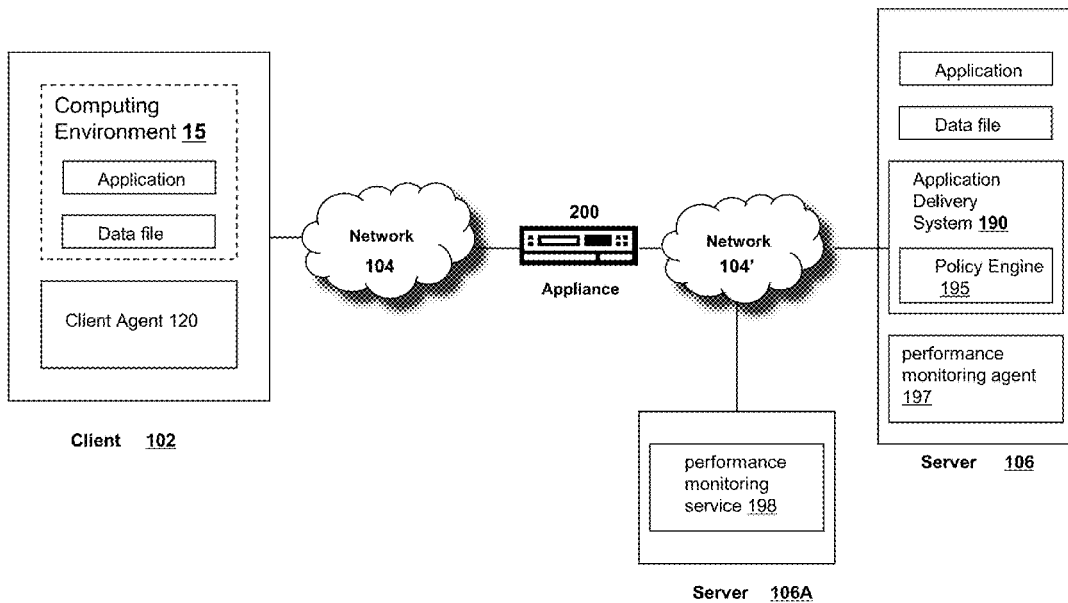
Computing Environment 15

Application

Data file

Client Agent 120

Client 102

Network 104

200

Appliance

Network 104'

performance monitoring service 198

Server 106A

Application

Data file

Application Delivery System 190

Policy Engine 195

performance monitoring agent 197

Server 106